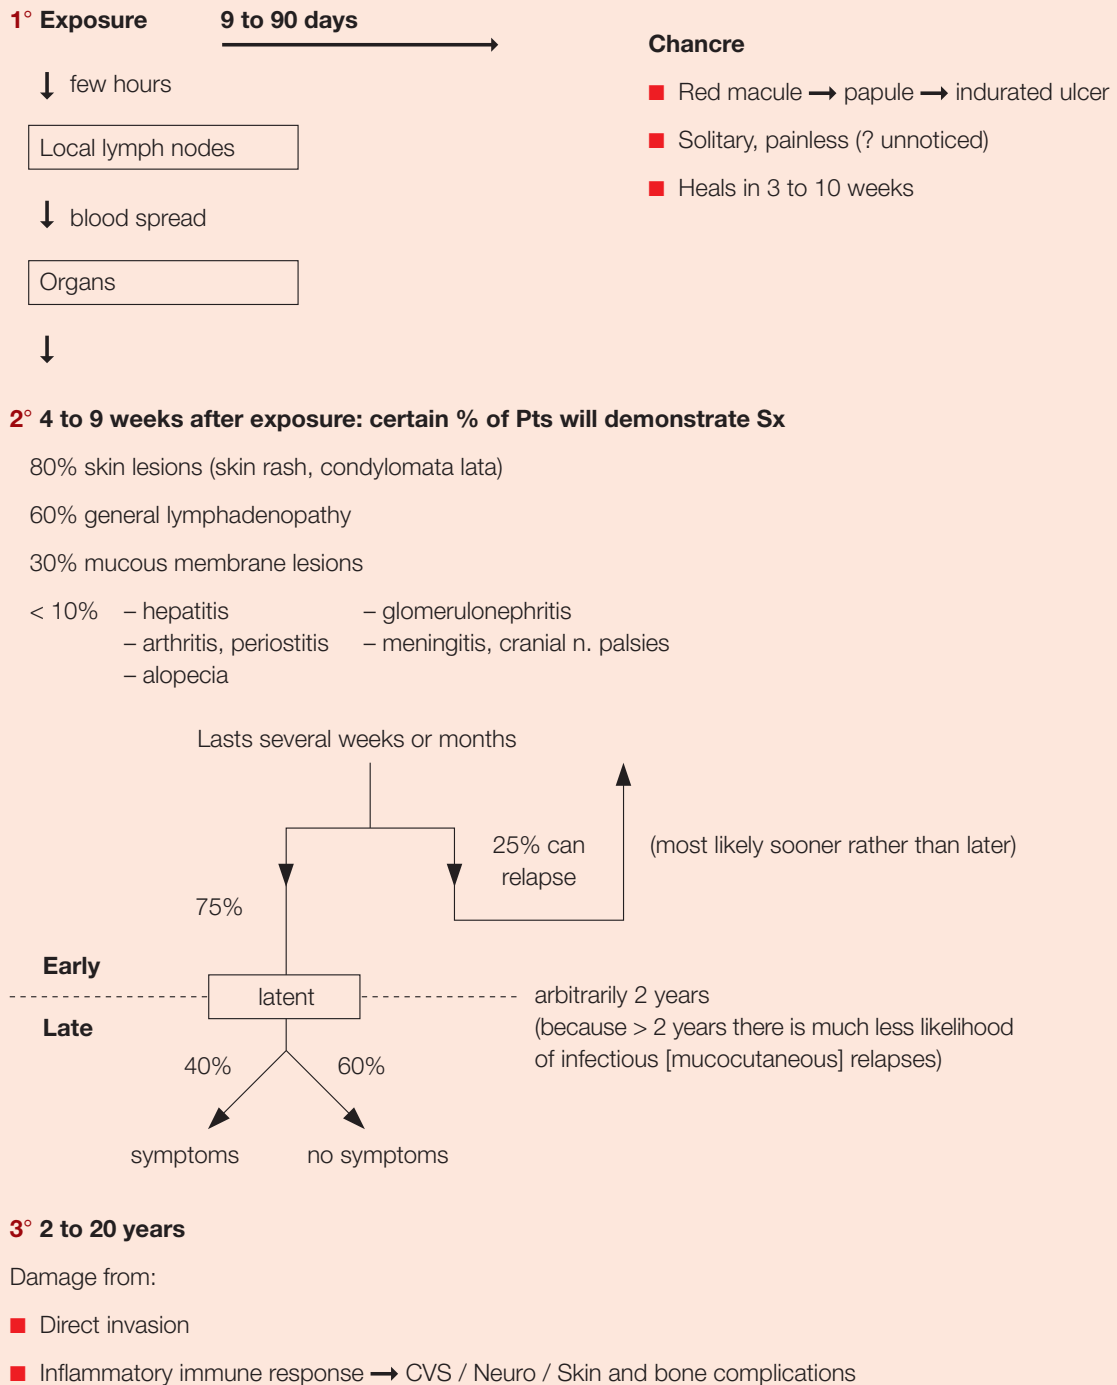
1° Exposure 9 to 90 days

Chancre

■ Red macule → papule → indurated ulcer

■ Solitary, painless (? unnoticed)

■ Heals in 3 to 10 weeks

↓ few hours

Local lymph nodes

↓ blood spread

Organs

↓

2° 4 to 9 weeks after exposure: certain % of Pts will demonstrate Sx

80% skin lesions (skin rash, condylomata lata)

60% general lymphadenopathy

30% mucous membrane lesions

< 10% – hepatitis – glomerulonephritis
– arthritis, periostitis – meningitis, cranial n. palsies
– alopecia

Lasts several weeks or months

25% can relapse

(most likely sooner rather than later)

75%

Early

latent

Late

arbitrarily 2 years
(because > 2 years there is much less likelihood of infectious [mucocutaneous] relapses)

40%

60%

symptoms

no symptoms

3° 2 to 20 years

Damage from:

■ Direct invasion

■ Inflammatory immune response → CVS / Neuro / Skin and bone complications